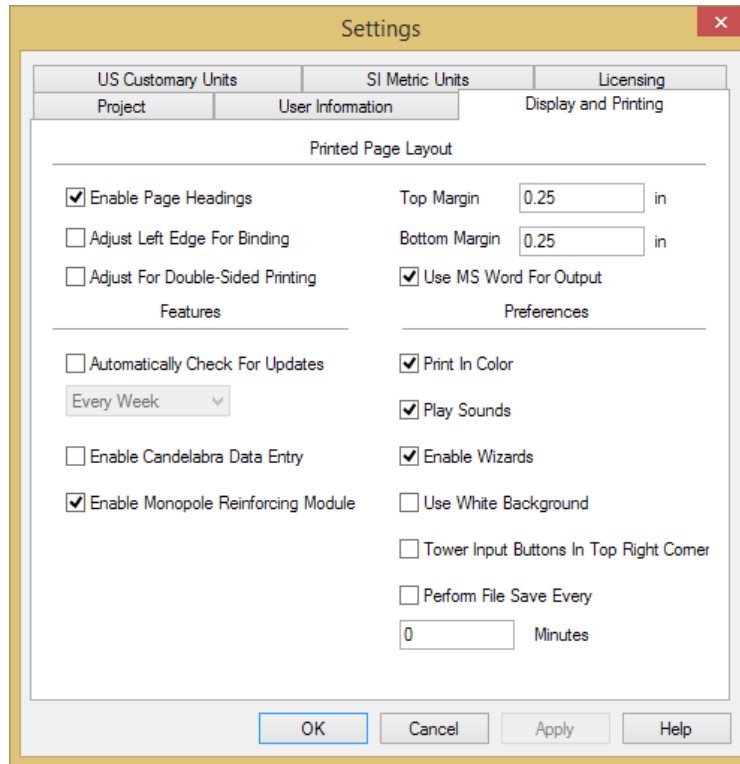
Settings

US Customary Units | SI Metric Units | Licensing
Project | User Information | Display and Printing

Printed Page Layout

Enable Page Headings
Adjust Left Edge For Binding
Adjust For Double-Sided Printing

Top Margin 0.25 in
Bottom Margin 0.25 in
Use MS Word For Output

Features

Automatically Check For Updates
Every Week
Enable Candelabra Data Entry
Enable Monopole Reinforcing Module

Preferences

Print In Color
Play Sounds
Enable Wizards
Use White Background
Tower Input Buttons In Top Right Corner
Perform File Save Every
0 Minutes

OK Cancel Apply Help